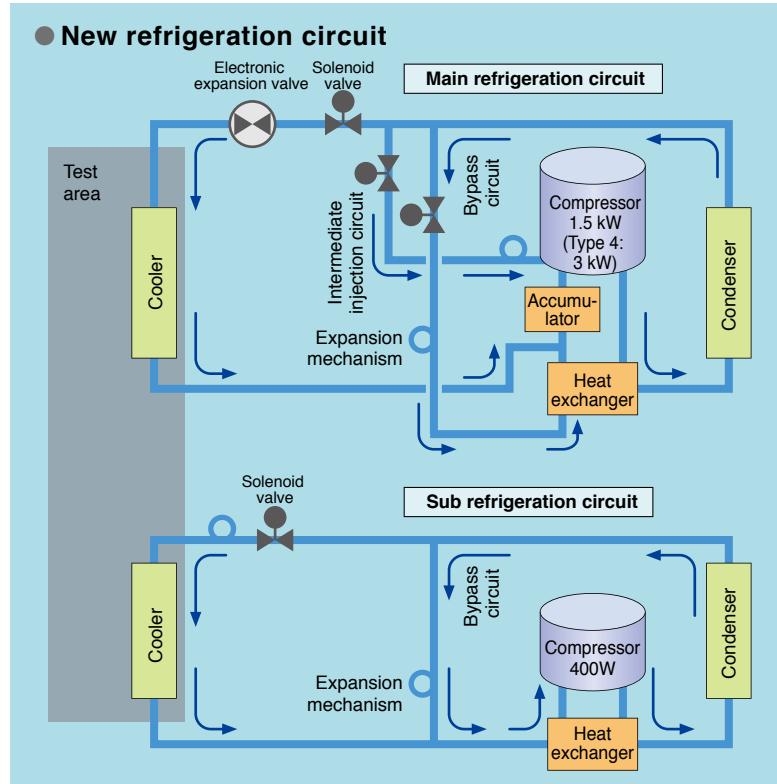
New refrigeration circuit

Electronic expansion valve

Solenoid valve

Main refrigeration circuit

Test area

Cooler

Intermediate injection circuit

Bypass circuit

Compressor 1.5 kW (Type 4: 3 kW)

Accumulator

Condenser

Expansion mechanism

Heat exchanger

Solenoid valve

Sub refrigeration circuit

Cooler

Bypass circuit

Compressor 400W

Condenser

Expansion mechanism

Heat exchanger